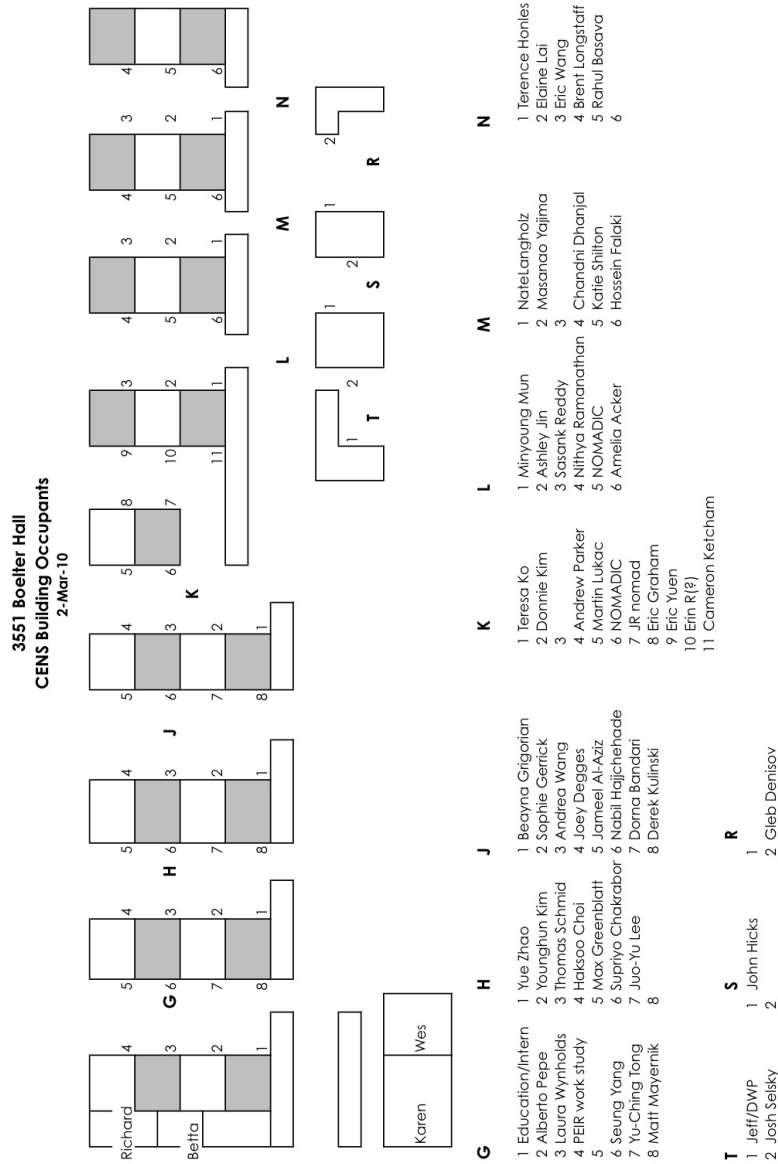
3551 Boelter Hall
CENS Building Occupants
2-Mar-10

Richard
Betta
Karen
Wes

G 6
H 6
J
K
L
M
N
T
S
R

4 3 2 1
5 4 3 2 1
6 7 8
5 4 3 2 1
6 7 8
5 4 3 2 1
6 7 8
5 6 7
8 9 10 11
3 2 1
4 5 6
3 2 1
4 5 6
3 2 1
4 5 6
1 2
1 2
1
2

G
1 Education/Intern
2 Alberto Pepe
3 Laura Wynholds
4 PEIR work study
5
6 Seung Yang
7 Yu-Ching Tong
8 Matt Mayernik

H
1 Yue Zhao
2 Younghun Kim
3 Thomas Schmid
4 Haksoo Choi
5 Max Greenblatt
6 Supriyo Chakrabor
7 Juo-Yu Lee
8

J
1 Beayna Grigorian
2 Sophie Gerrick
3 Andrea Wang
4 Joey Degges
5 Jameel Al-Aziz
6 Nabil Hajjchehade
7 Dorna Bandari
8 Derek Kulinski

K
1 Teresa Ko
2 Donnie Kim
3
4 Andrew Parker
5 Martin Lukac
6 NOMADIC
7 JR nomad
8 Eric Graham
9 Eric Yuen
10 Erin R(?)
11 Cameron Ketcham

L
1 Minyoung Mun
2 Ashley Jin
3 Sasank Reddy
4 Nithya Ramanathan
5 NOMADIC
6 Amelia Acker

M
1 NateLangholz
2 Masanao Yajima
3
4 Chandni Dhanjal
5 Katie Shilton
6 Hossein Falaki

N
1 Terence Honles
2 Elaine Lai
3 Eric Wang
4 Brent Longstaff
5 Rahul Basava
6

T
1 Jeff/DWP
2 Josh Selsky

S
1 John Hicks
2

R
1
2 Gleb Denisov